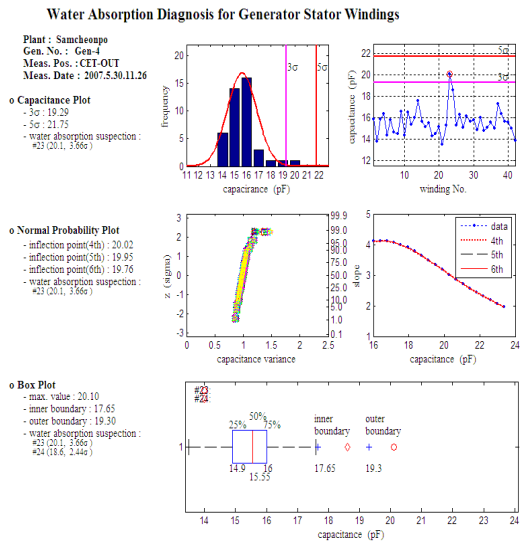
Water Absorption Diagnosis for Generator Stator Windings

Plant : Samcheonpo
Gen. No. : Gen-4
Meas. Pos. : CET-OUT
Meas. Date : 2007.5.30.11.26

o Capacitance Plot
- 3σ : 19.29
- 5σ : 21.75
- water absorption suspection :
#23 (20.1, 3.66σ)

frequency
20
15
10
5
0
11 12 13 14 15 16 17 18 19 20 21 22
capacirance (pF)
3σ
5σ

capacitance (pF)
22
20
18
16
14
12
10 20 30 40
winding No.
5σ
3σ

o Normal Probability Plot
- inflection point(4th) : 20.02
- inflection point(5th) : 19.95
- inflection point(6th) : 19.76
- water absorption suspection :
#23 (20.1, 3.66σ)

z (sigma)
3
2
1
0
-1
-2
-3
0 0.5 1 1.5 2 2.5
capacitance variance
99.9
99.0
95.0
90.0
75.0
50.0
25.0
10.0
5.0
1.0
0.1

slope
5
4
3
2
1
16 18 20 22 24
capacitance (pF)
data
4th
5th
6th

o Box Plot
- max. value : 20.10
- inner boundary : 17.65
- outer boundary : 19.30
- water absorption suspection :
#23 (20.1, 3.66σ)
#24 (18.6, 2.44σ)

#23
#24
25% 50% 75%
inner boundary
outer boundary
1
14.9 16
15.55
17.65
19.3
14 15 16 17 18 19 20 21 22 23 24
capacitance (pF)